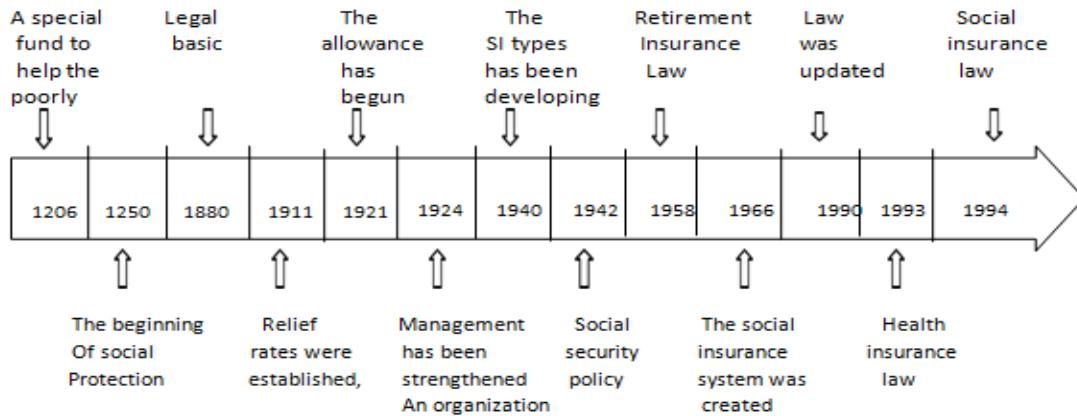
A special fund to help the poorly

Legal basic

The allowance has begun

The SI types has been developing

Retirement Insurance Law

Law was updated

Social insurance law

1206
1250
1880
1911
1921
1924
1940
1942
1958
1966
1990
1993
1994

The beginning Of social Protection

Relief rates were established,

Management has been strengthened An organization

Social security policy

The social insurance system was created

Health insurance law